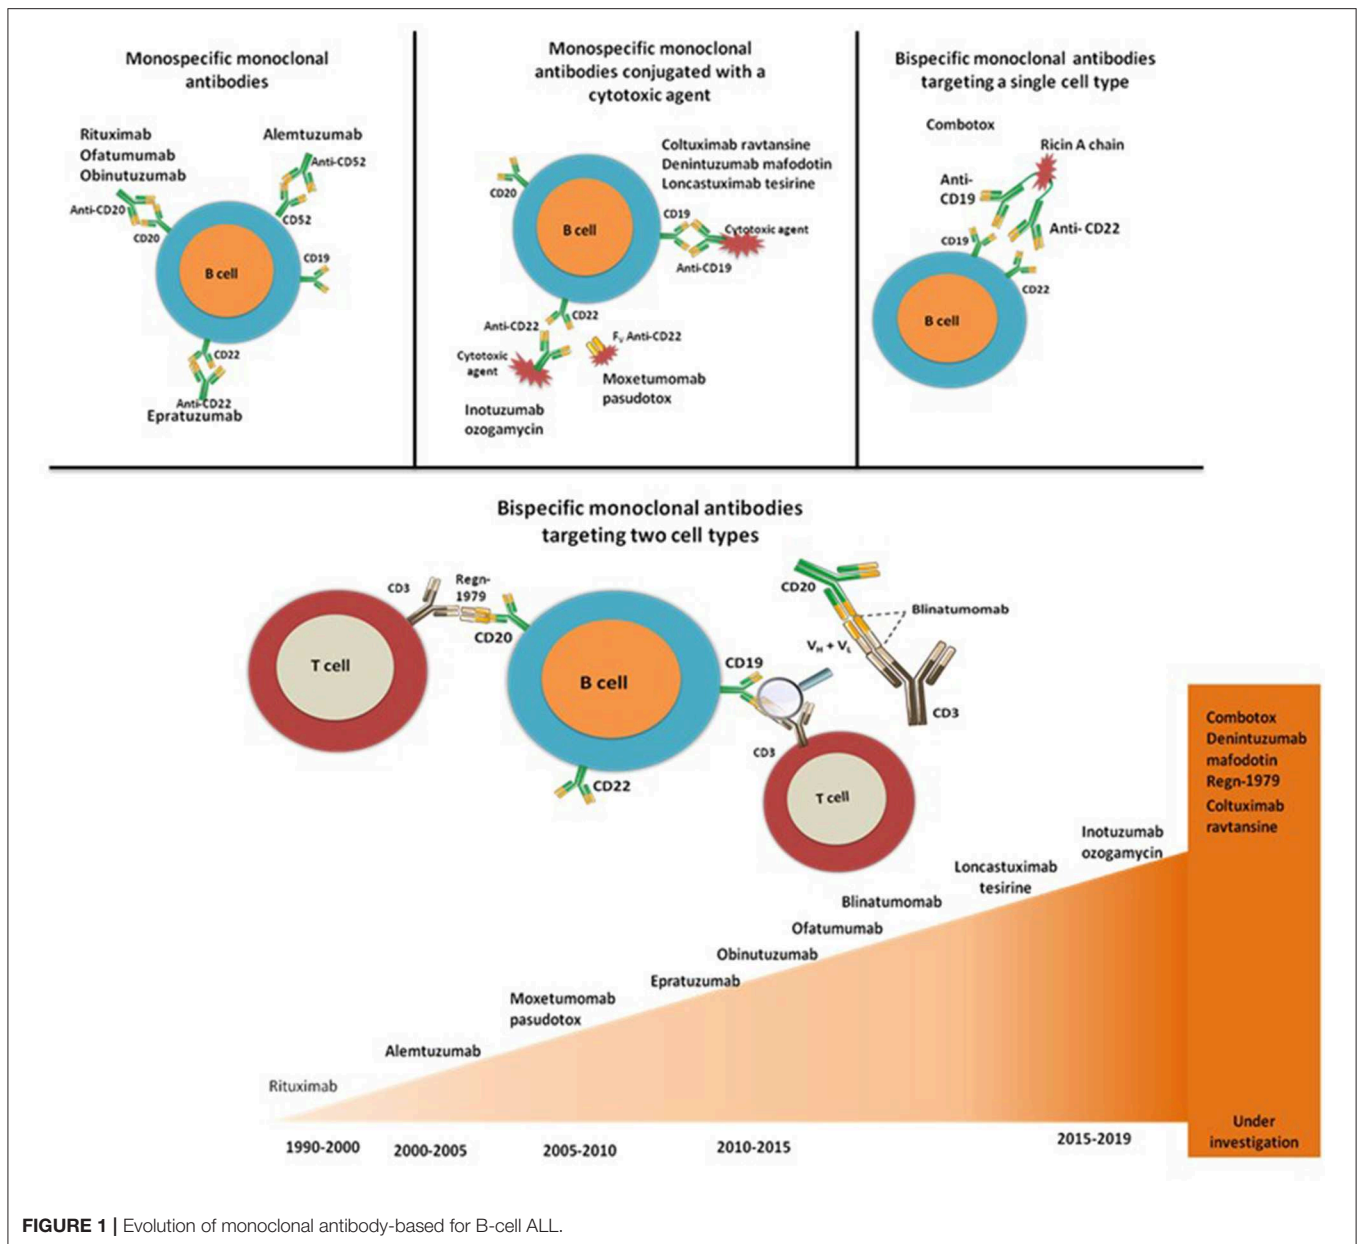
Monospecific monoclonal antibodies

Rituximab
Ofatumumab
Obinutuzumab

Alemtuzumab

Anti-CD52
CD52
Anti-CD20
CD20
B cell
CD19
CD22
Anti-CD22
Epratuzumab

Monospecific monoclonal antibodies conjugated with a cytotoxic agent

Coltuximab ravtansine
Denintuzumab mafodotin
Loncastuximab tesirine

CD20
B cell
CD19
Cytotoxic agent
Anti-CD19
CD22
Anti-CD22
$F_v$ Anti-CD22
Cytotoxic agent
Moxetumomab pasudotox
Inotuzumab ozogamycin

Bispecific monoclonal antibodies targeting a single cell type

Combotox
Ricin A chain
Anti-CD19
Anti- CD22
CD19
CD22
B cell

Bispecific monoclonal antibodies targeting two cell types

CD3
Regn-1979
CD20
T cell
B cell
CD20
Blinatumomab
$V_H + V_L$
CD19
CD3
CD3
T cell
CD22

Combotox
Denintuzumab mafodotin
Regn-1979
Coltuximab ravtansine

Inotuzumab ozogamycin
Loncastuximab tesirine
Blinatumomab
Ofatumumab
Obinutuzumab
Epratuzumab
Moxetumomab pasudotox
Alemtuzumab
Rituximab

1990-2000
2000-2005
2005-2010
2010-2015
2015-2019
Under investigation

FIGURE 1 | Evolution of monoclonal antibody-based for B-cell ALL.